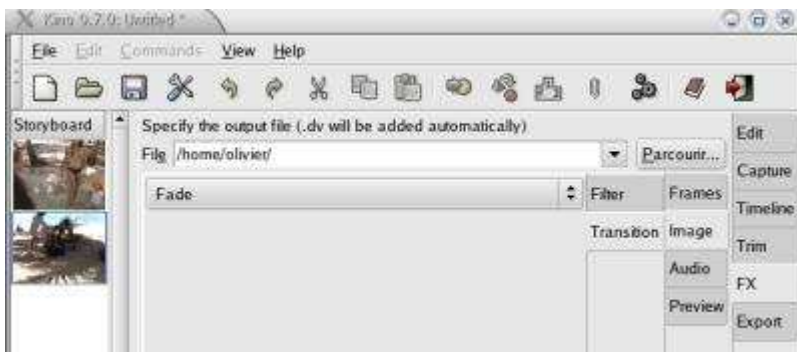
Kino 0.7.0: Untitled *

File Edit Commands View Help

Storyboard

Specify the output file (.dv will be added automatically)

File /home/olivier/

Parcourir...

Fade

Filter

Transition

Frames

Image

Audio

Preview

Edit

Capture

Timeline

Trim

FX

Export